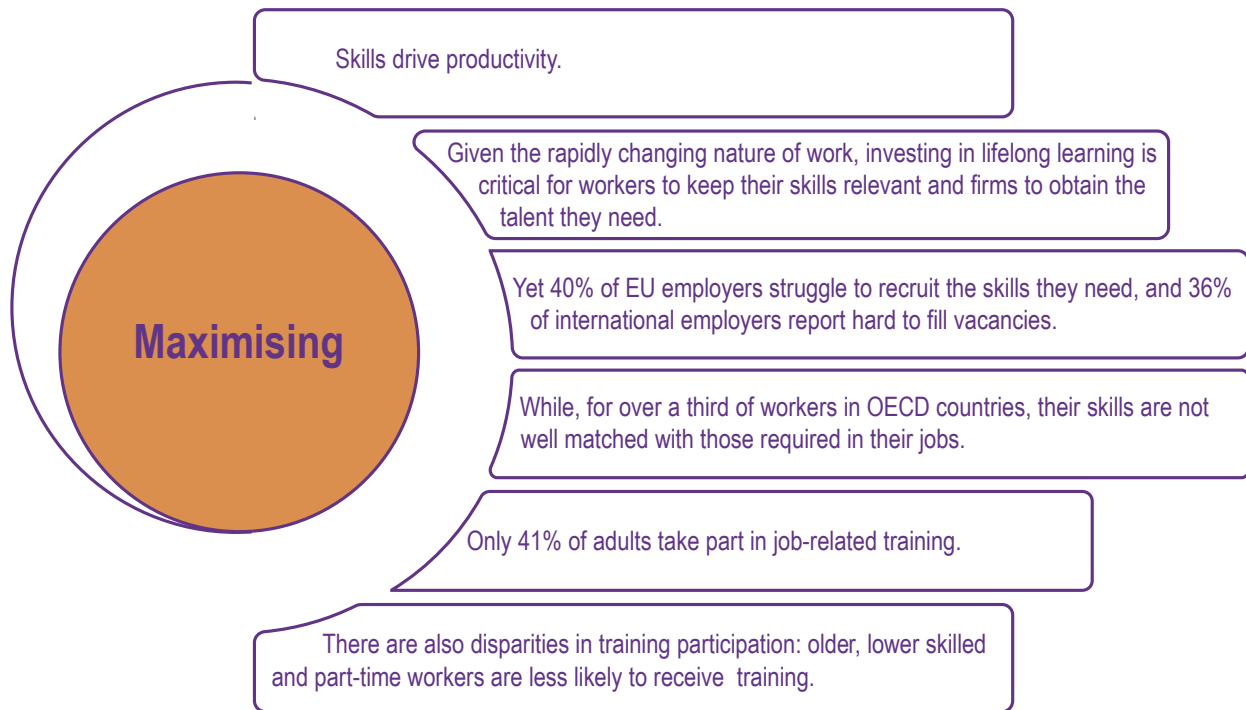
Skills drive productivity.

Given the rapidly changing nature of work, investing in lifelong learning is critical for workers to keep their skills relevant and firms to obtain the talent they need.

Yet 40% of EU employers struggle to recruit the skills they need, and 36% of international employers report hard to fill vacancies.

While, for over a third of workers in OECD countries, their skills are not well matched with those required in their jobs.

Only 41% of adults take part in job-related training.

There are also disparities in training participation: older, lower skilled and part-time workers are less likely to receive training.

Maximising